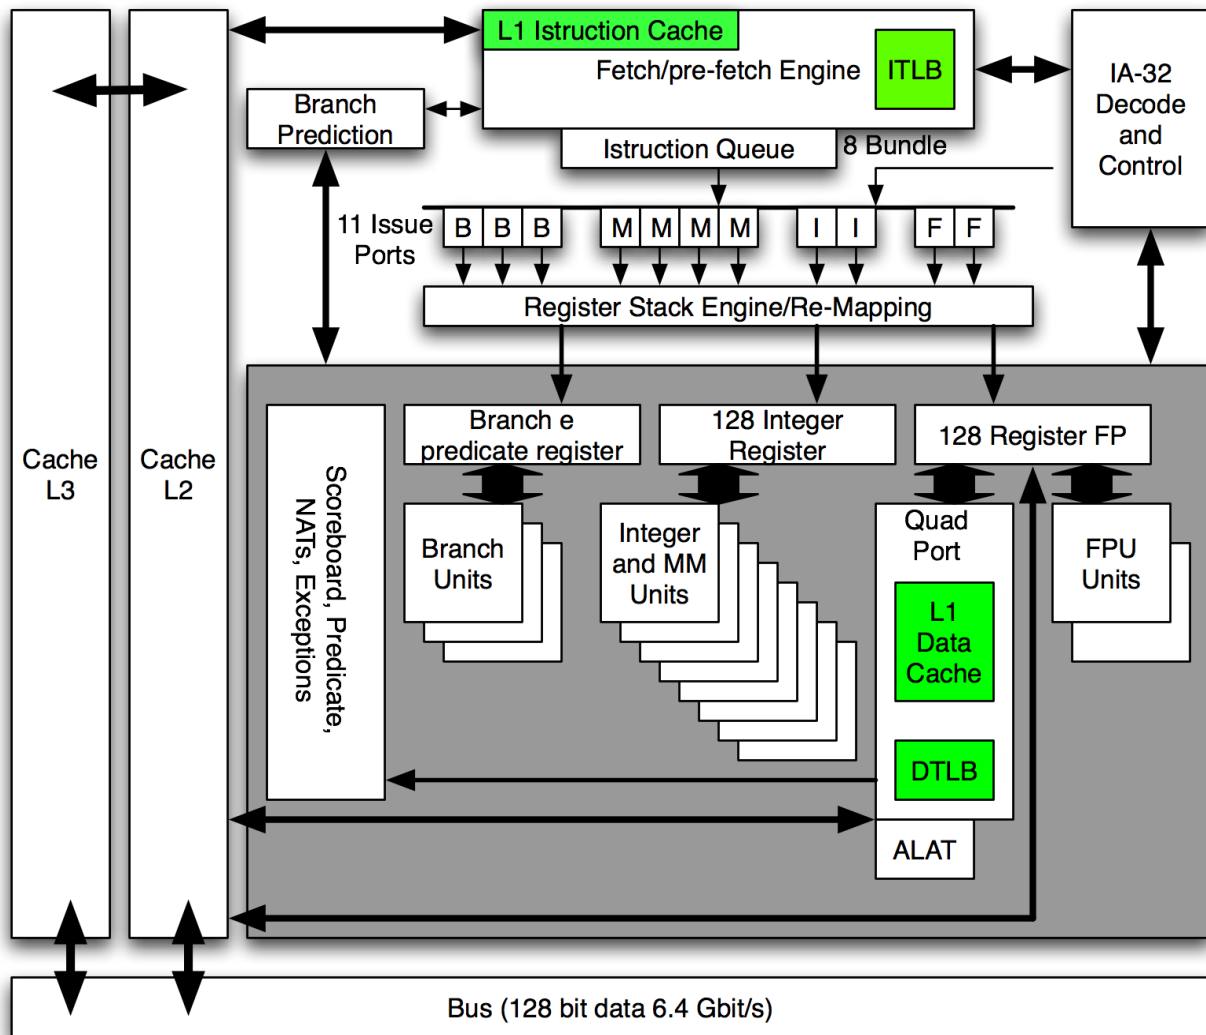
L1 Istruction Cache

Fetch/pre-fetch Engine

ITLB

IA-32 Decode and Control

Branch Prediction

Istruction Queue

8 Bundle

11 Issue Ports

B B B M M M M I I F F

Register Stack Engine/Re-Mapping

Cache L3

Cache L2

Scoreboard, Predicate, NATs, Exceptions

Branch e predicate register

128 Integer Register

128 Register FP

Branch Units

Integer and MM Units

Quad Port

L1 Data Cache

DTLB

FPU Units

ALAT

Bus (128 bit data 6.4 Gbit/s)